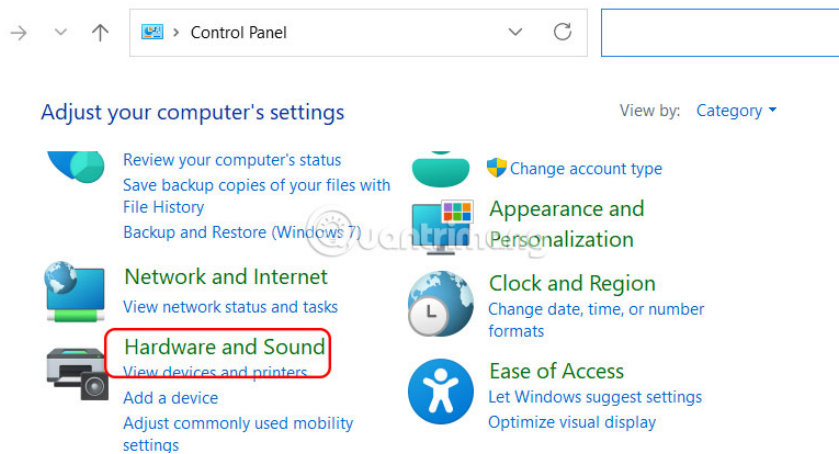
Control Panel

Adjust your computer's settings

View by: Category

Review your computer's status
Save backup copies of your files with File History
Backup and Restore (Windows 7)

Network and Internet
View network status and tasks

Hardware and Sound
View devices and printers
Add a device
Adjust commonly used mobility settings

Change account type

Appearance and Personalization

Clock and Region
Change date, time, or number formats

Ease of Access
Let Windows suggest settings
Optimize visual display

quantrimang